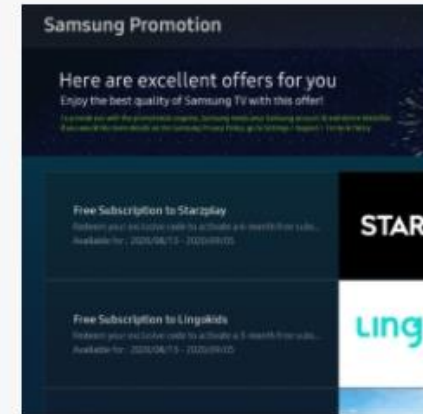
Samsung Promotion

Here are excellent offers for you

Enjoy the best quality of Samsung TV with this offer!

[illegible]

Free Subscription to Starzplay

Redeem your exclusive code to activate a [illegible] month free subs...

Available for : 2020/08/13 - 2020/09/05

STAR

Free Subscription to Lingokids

Redeem your exclusive code to activate a 3 month free subs...

Available for : 2020/08/13 - 2020/09/05

Ling